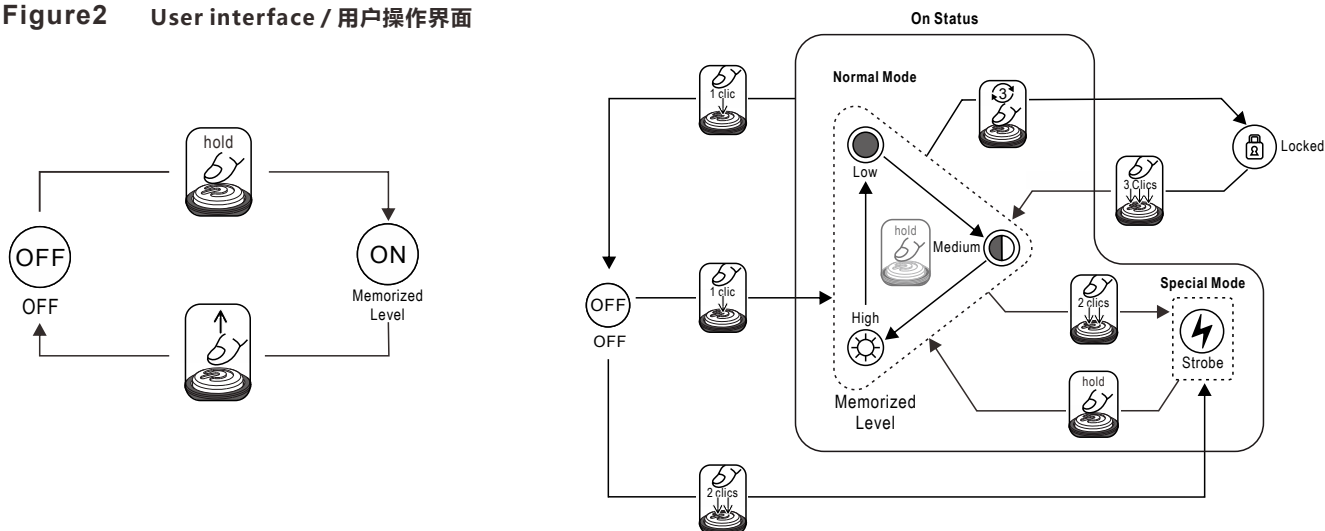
Figure2 User interface / 用户操作界面

hold

OFF

OFF

ON

Memorized Level

On Status

Normal Mode

1 clic

3

Locked

3 Clics

Low

hold

Medium

1 clic

OFF

OFF

High

2 clics

Special Mode

Strobe

hold

Memorized Level

2 clics